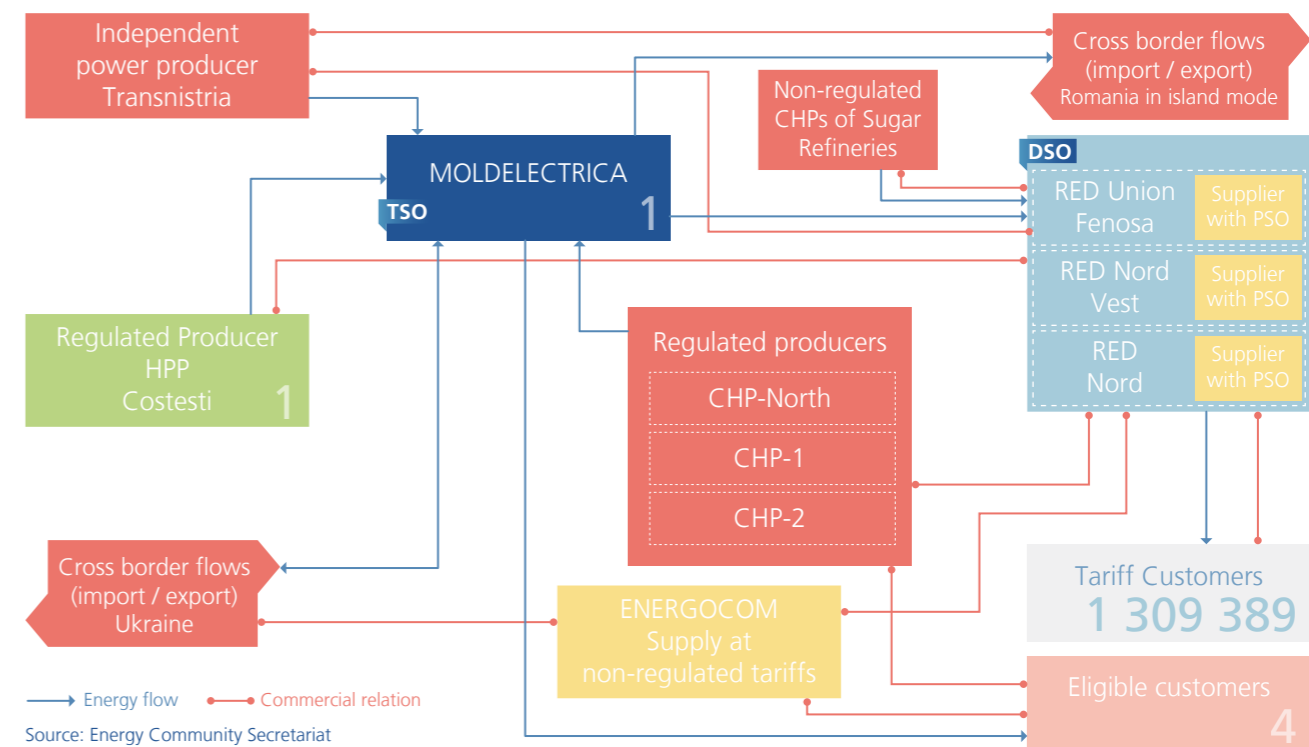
Independent power producer Transnistria

Cross border flows (import / export) Romania in island mode

Non-regulated CHPs of Sugar Refineries

MOLDELECTRICA

TSO

1

DSO

RED Union Fenosa

Supplier with PSO

RED Nord Vest

Supplier with PSO

RED Nord

Supplier with PSO

Regulated Producer HPP Costesti

1

Regulated producers

CHP-North

CHP-1

CHP-2

Cross border flows (import / export) Ukraine

ENERGOCOM Supply at non-regulated tariffs

Tariff Customers

1 309 389

Eligible customers

4

Energy flow

Commercial relation

Source: Energy Community Secretariat